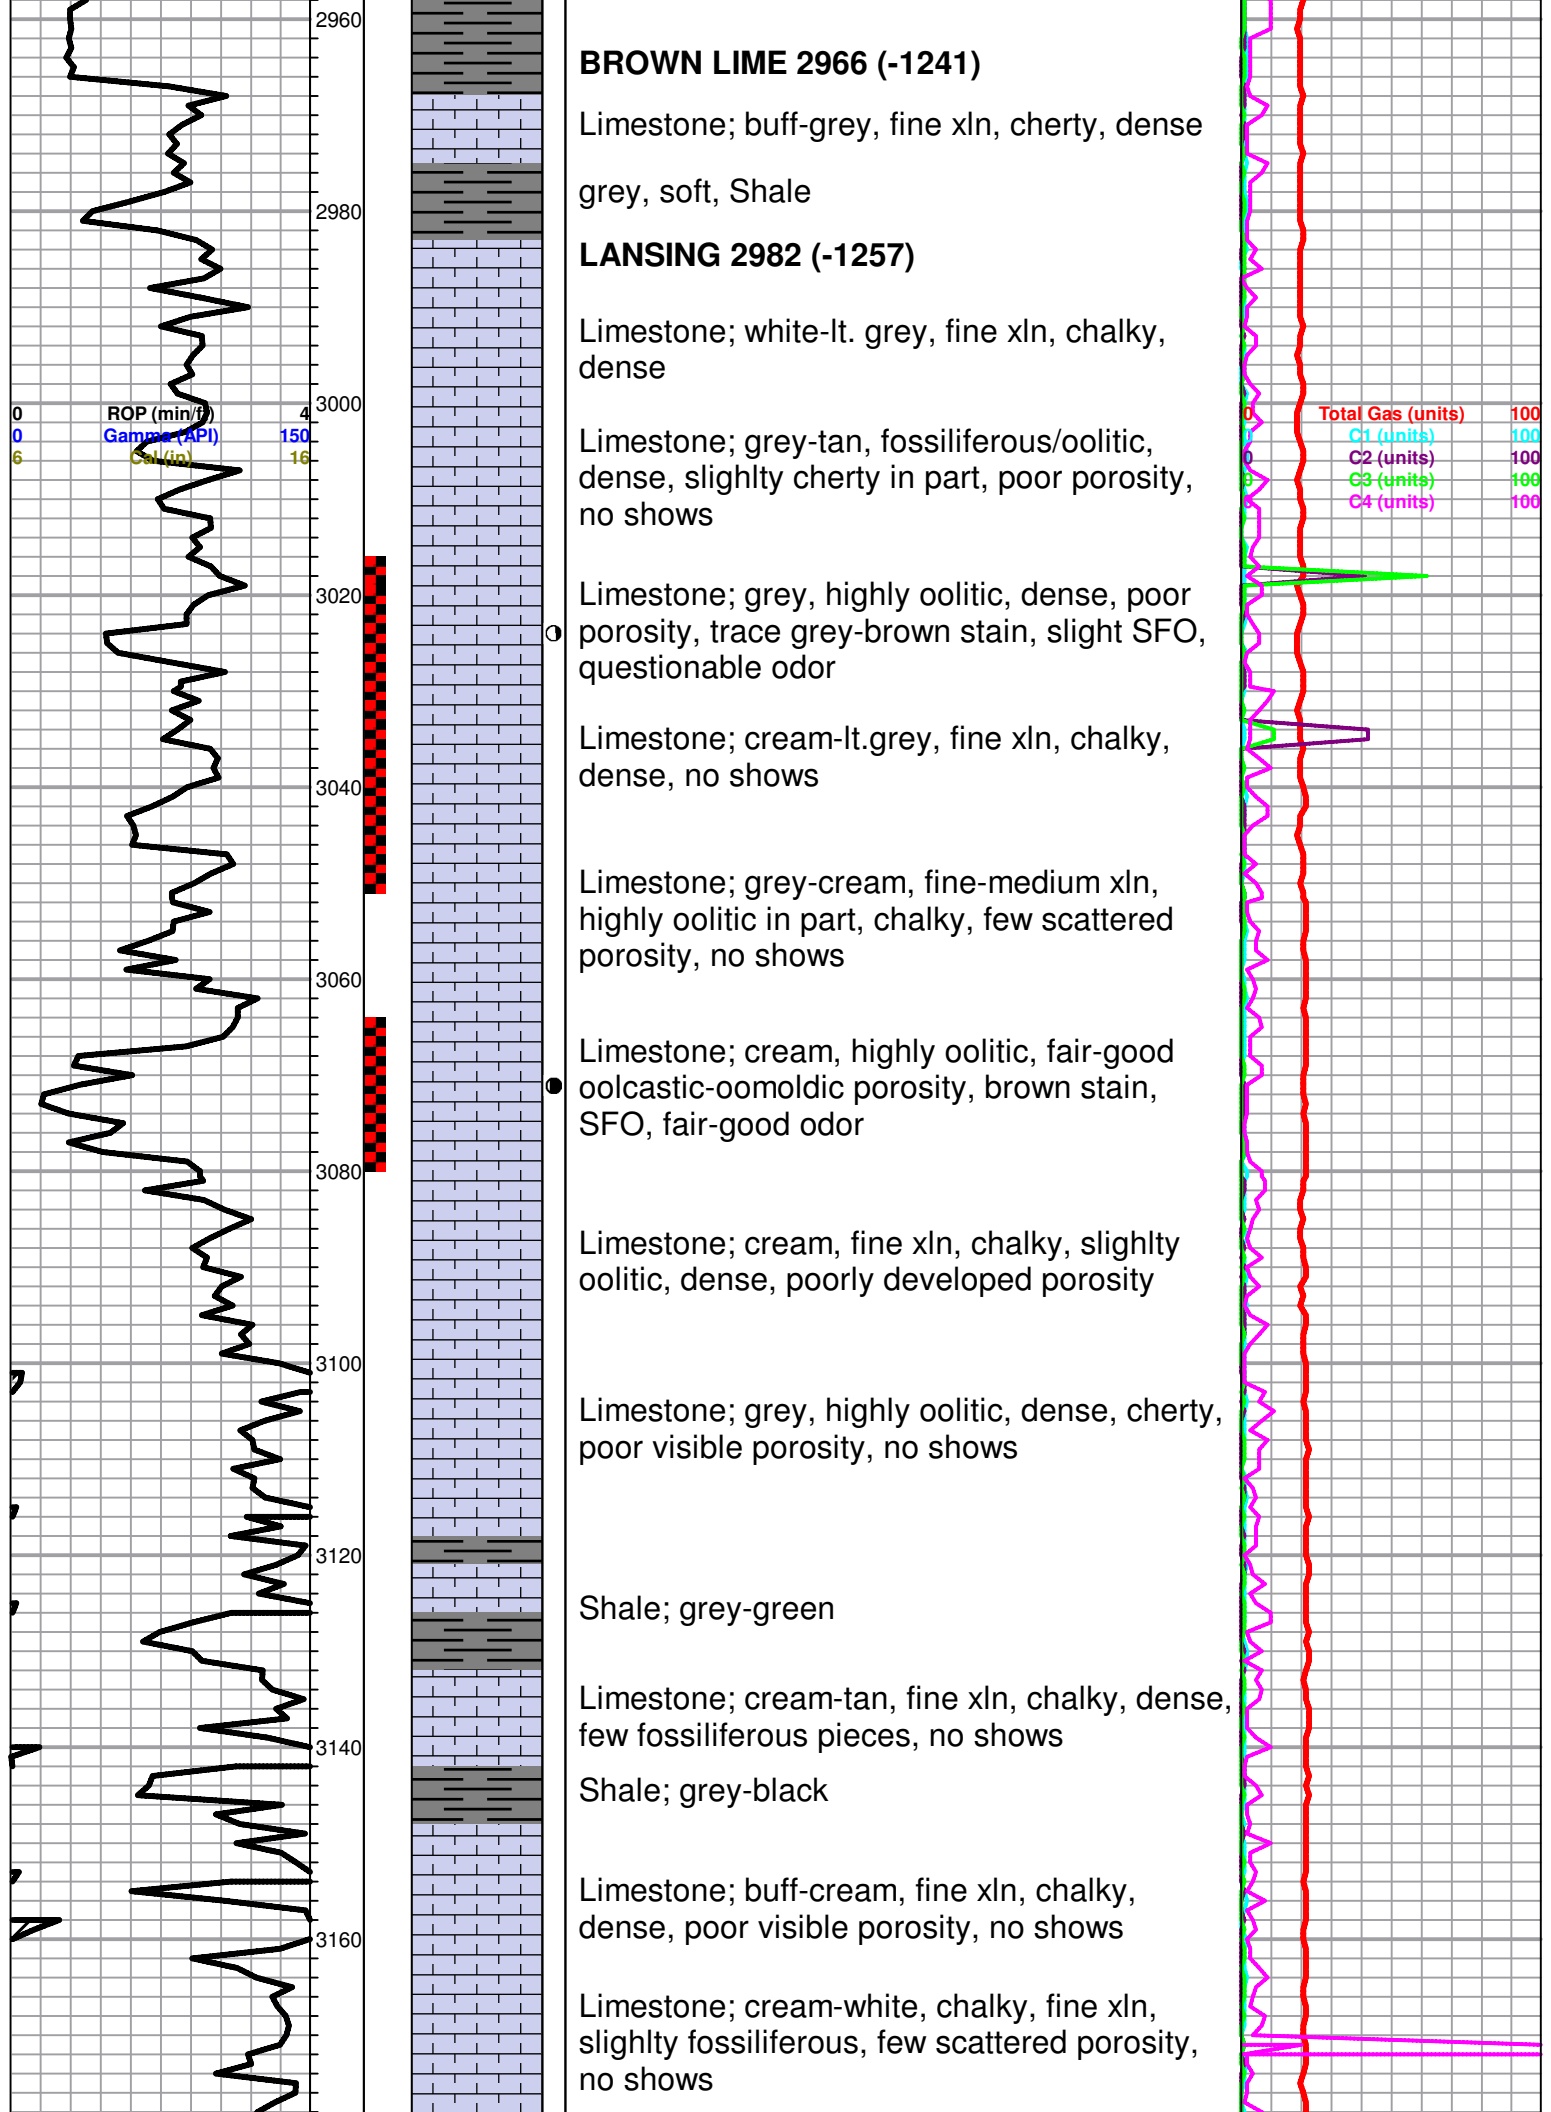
2960
2980
3000
3020
3040
3060
3080
3100
3120
3140
3160

0 ROP (min/ft) 4
0 Gamma (API) 150
6 Cal (in) 16

BROWN LIME 2966 (-1241)

Limestone; buff-grey, fine xln, cherty, dense

grey, soft, Shale

LANSING 2982 (-1257)

Limestone; white-lt. grey, fine xln, chalky, dense

Limestone; grey-tan, fossiliferous/oolitic, dense, slighlty cherty in part, poor porosity, no shows

Limestone; grey, highly oolitic, dense, poor porosity, trace grey-brown stain, slight SFO, questionable odor

Limestone; cream-lt.grey, fine xln, chalky, dense, no shows

Limestone; grey-cream, fine-medium xln, highly oolitic in part, chalky, few scattered porosity, no shows

Limestone; cream, highly oolitic, fair-good oolcastic-oomoldic porosity, brown stain, SFO, fair-good odor

Limestone; cream, fine xln, chalky, slighlty oolitic, dense, poorly developed porosity

Limestone; grey, highly oolitic, dense, cherty, poor visible porosity, no shows

Shale; grey-green

Limestone; cream-tan, fine xln, chalky, dense, few fossiliferous pieces, no shows

Shale; grey-black

Limestone; buff-cream, fine xln, chalky, dense, poor visible porosity, no shows

Limestone; cream-white, chalky, fine xln, slighlty fossiliferous, few scattered porosity, no shows

0 Total Gas (units) 100
0 C1 (units) 100
0 C2 (units) 100
0 C3 (units) 100
0 C4 (units) 100